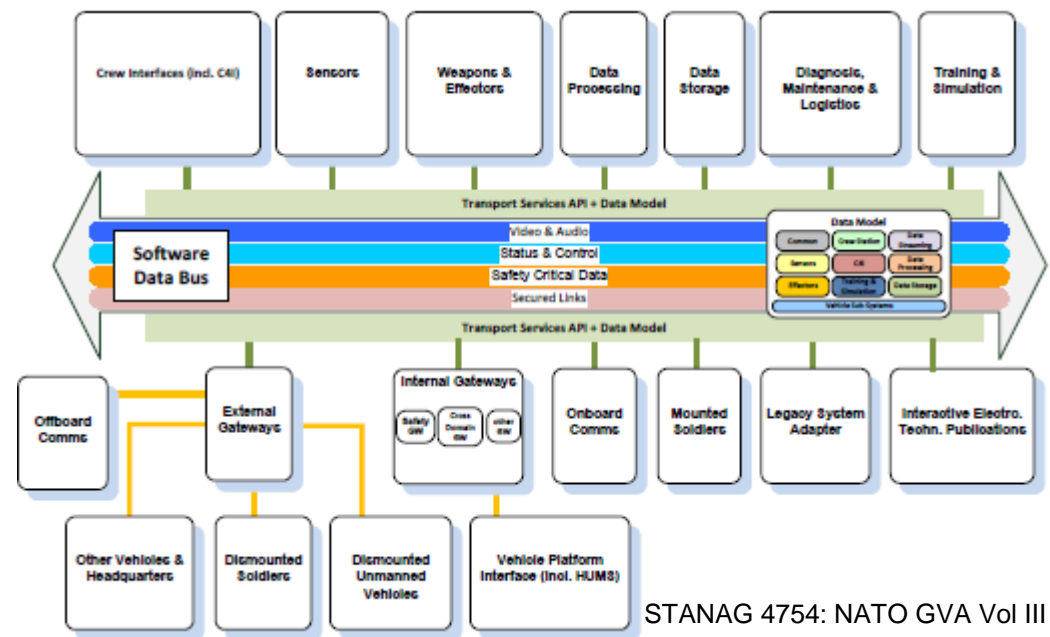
Crew Interfaces (incl. C4I)

Sensors

Weapons & Effectors

Data Processing

Data Storage

Diagnosis, Maintenance & Logistics

Training & Simulation

Transport Services API + Data Model

Video & Audio

Status & Control

Safety Critical Data

Secured Links

Software Data Bus

Data Model

Common

Crew Station

Data Streaming

Sensors

C4I

Data Processing

Effectors

Training & Simulation

Data Storage

Vehicle Sub Systems

Transport Services API + Data Model

Offboard Comms

External Gateways

Internal Gateways

Safety GW

Cross Domain GW

other GW

Onboard Comms

Mounted Soldiers

Legacy System Adapter

Interactive Electro. Techn. Publications

Other Vehicles & Headquarters

Dismounted Soldiers

Dismounted Unmanned Vehicles

Vehicle Platform Interface (incl. HUMS)

STANAG 4754: NATO GVA Vol III